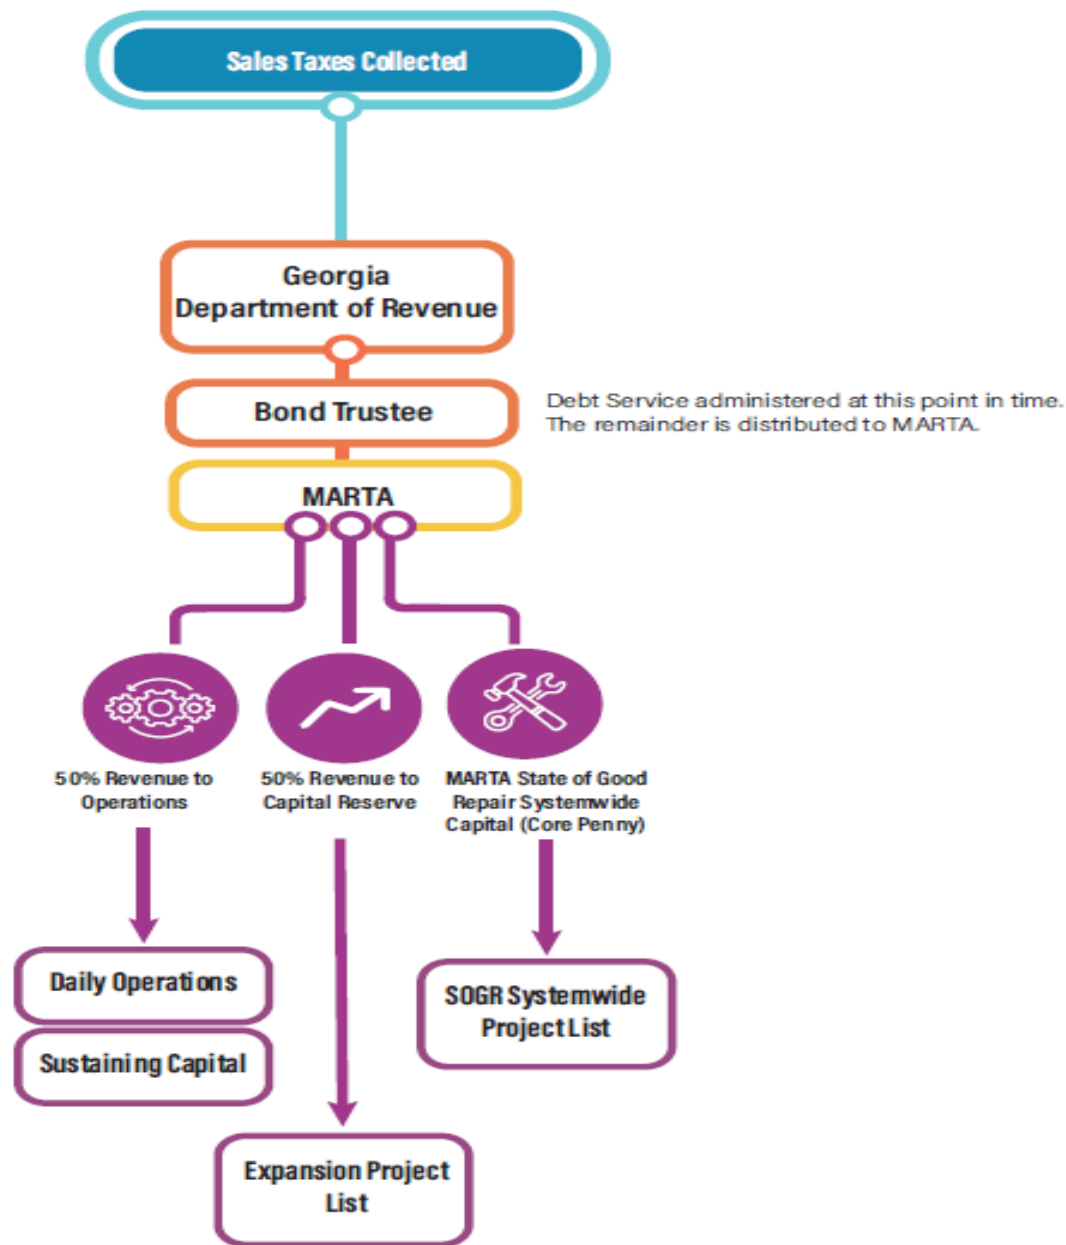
Sales Taxes Collected

Georgia Department of Revenue

Bond Trustee

Debt Service administered at this point in time. The remainder is distributed to MARTA.

MARTA

50% Revenue to Operations

50% Revenue to Capital Reserve

MARTA State of Good Repair Systemwide Capital (Core Penny)

Daily Operations

Sustaining Capital

SOGR Systemwide Project List

Expansion Project List